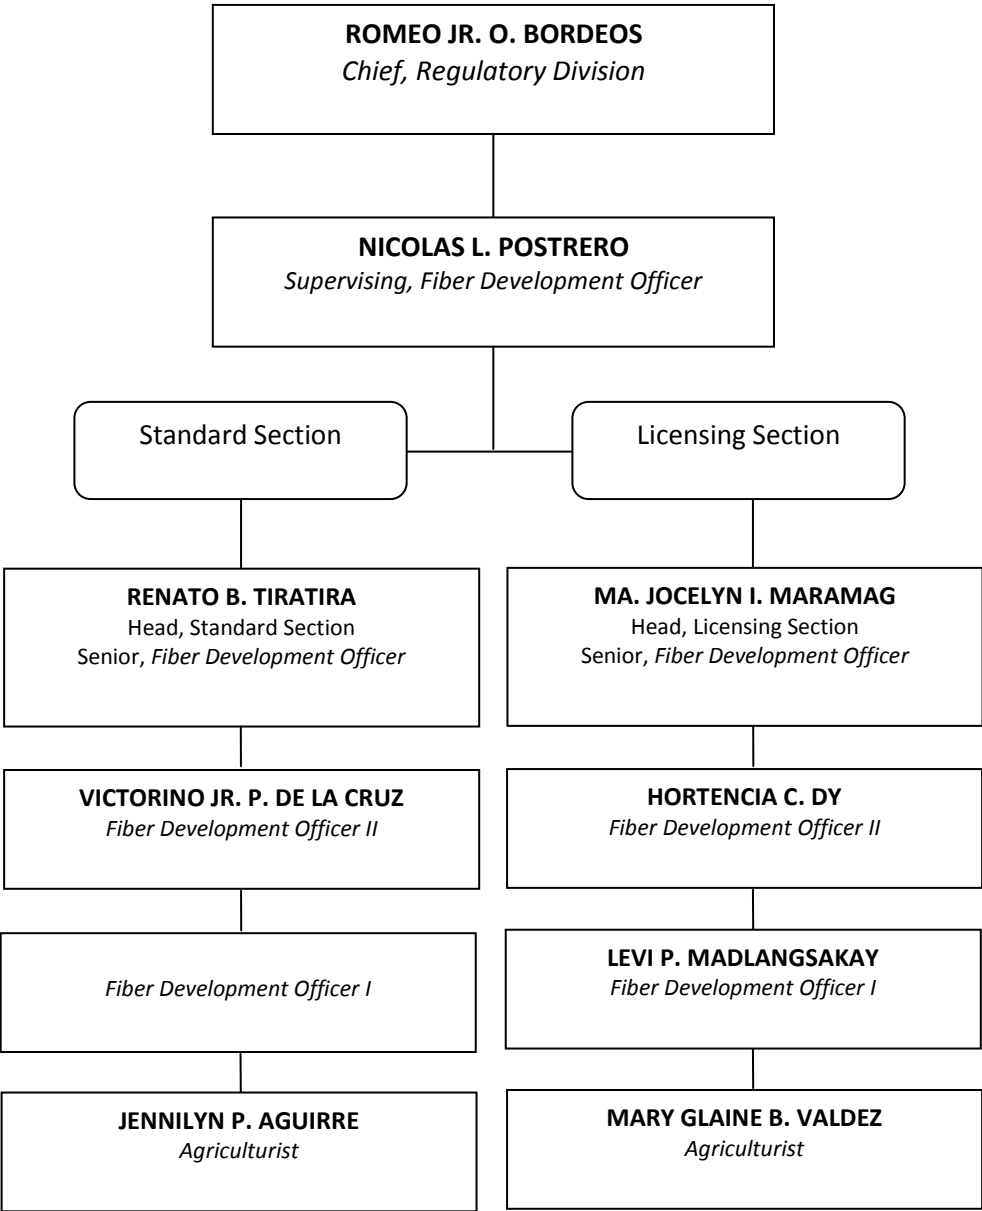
**ROMEO JR. O. BORDEOS**
*Chief, Regulatory Division*

**NICOLAS L. POSTRERO**
*Supervising, Fiber Development Officer*

Standard Section

Licensing Section

**RENATO B. TIRATIRA**
Head, Standard Section
Senior, *Fiber Development Officer*

**VICTORINO JR. P. DE LA CRUZ**
*Fiber Development Officer II*

*Fiber Development Officer I*

**JENNILYN P. AGUIRRE**
*Agriculturist*

**MA. JOCELYN I. MARAMAG**
Head, Licensing Section
Senior, *Fiber Development Officer*

**HORTENCIA C. DY**
*Fiber Development Officer II*

**LEVI P. MADLANGSAKAY**
*Fiber Development Officer I*

**MARY GLAINE B. VALDEZ**
*Agriculturist*